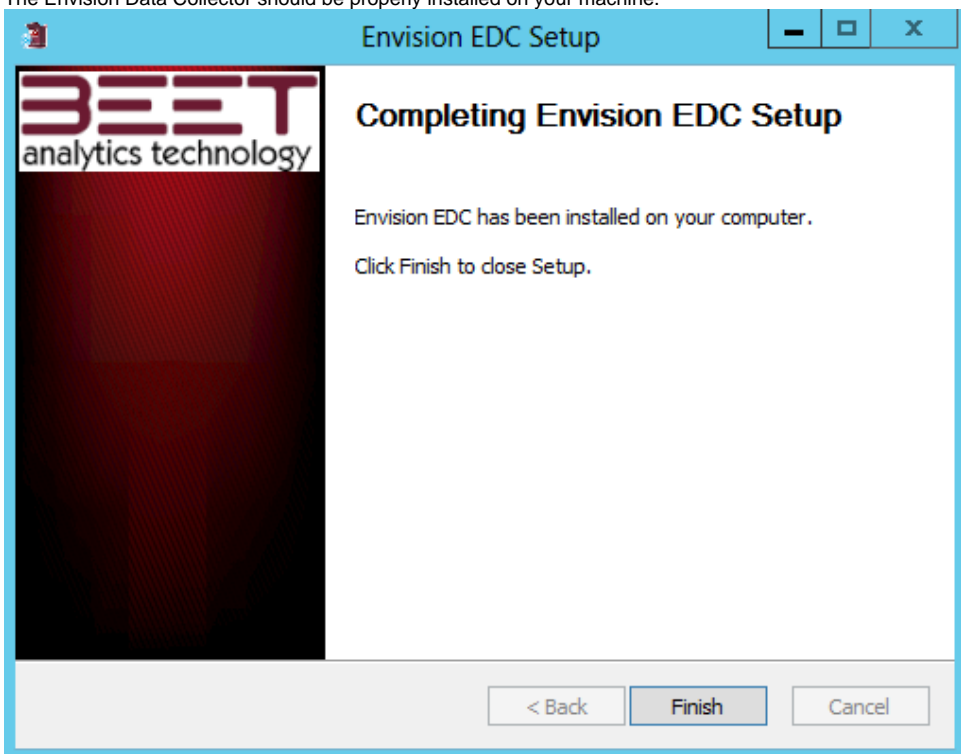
The Envision Data Collector should be properly installed on your machine.

Envision EDC Setup

BEET
analytics technology

Completing Envision EDC Setup

Envision EDC has been installed on your computer.

Click Finish to close Setup.

< Back Finish Cancel